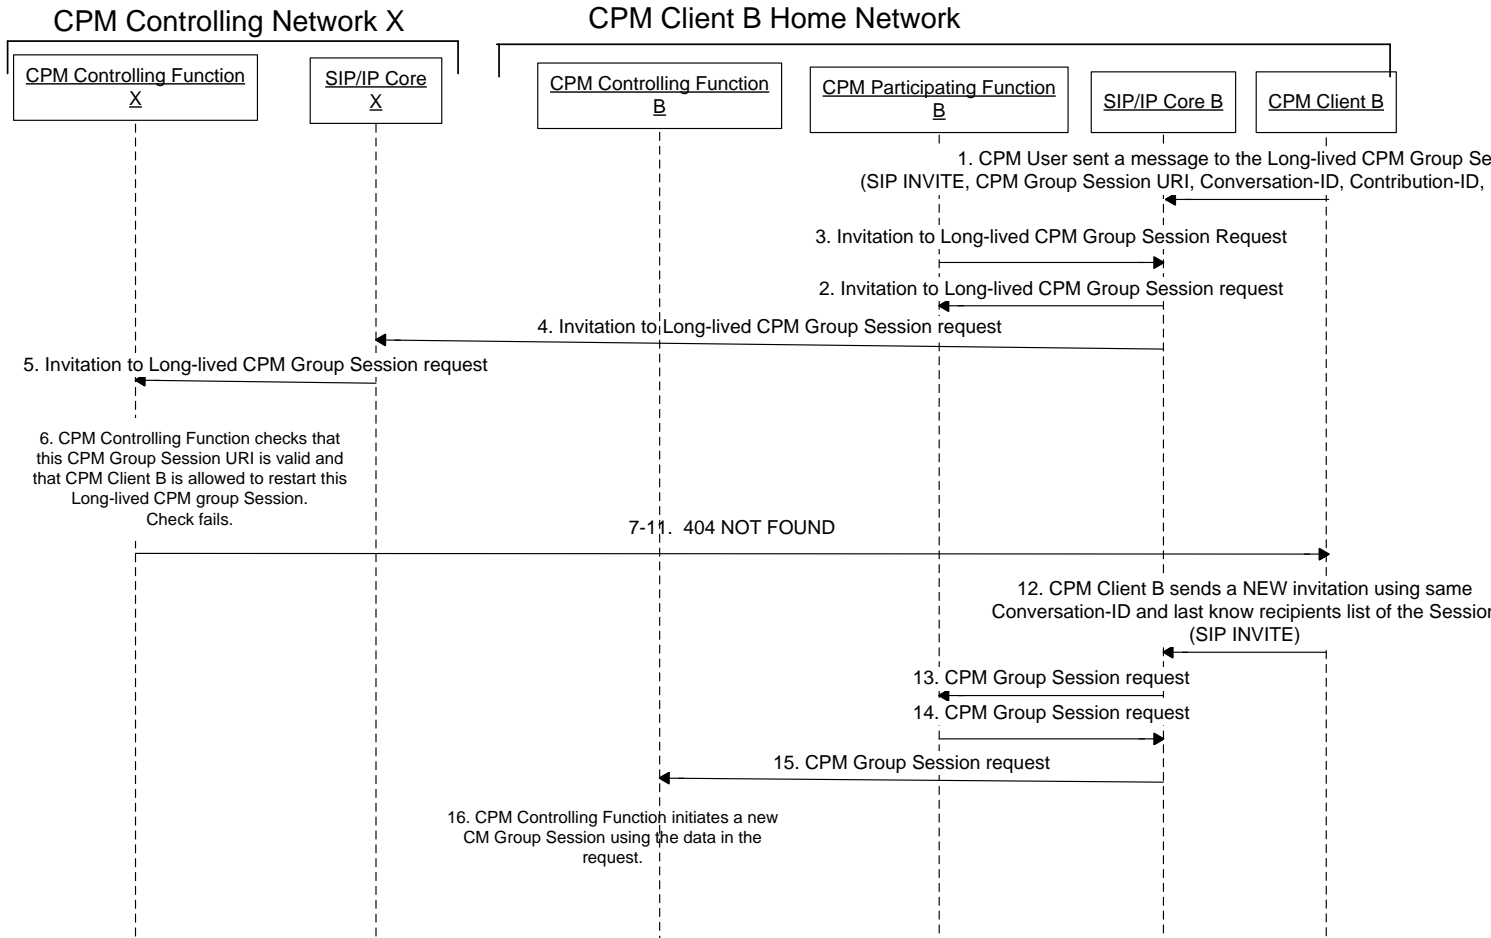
CPM Controlling Network X

CPM Client B Home Network

CPM Controlling Function X

SIP/IP Core X

CPM Controlling Function B

CPM Participating Function B

SIP/IP Core B

CPM Client B

1. CPM User sent a message to the Long-lived CPM Group Se
(SIP INVITE, CPM Group Session URI, Conversation-ID, Contribution-ID,

3. Invitation to Long-lived CPM Group Session Request

2. Invitation to Long-lived CPM Group Session request

4. Invitation to Long-lived CPM Group Session request

5. Invitation to Long-lived CPM Group Session request

6. CPM Controlling Function checks that this CPM Group Session URI is valid and that CPM Client B is allowed to restart this Long-lived CPM group Session. Check fails.

7-11. 404 NOT FOUND

12. CPM Client B sends a NEW invitation using same Conversation-ID and last know recipients list of the Sessio
(SIP INVITE)

13. CPM Group Session request

14. CPM Group Session request

15. CPM Group Session request

16. CPM Controlling Function initiates a new CM Group Session using the data in the request.